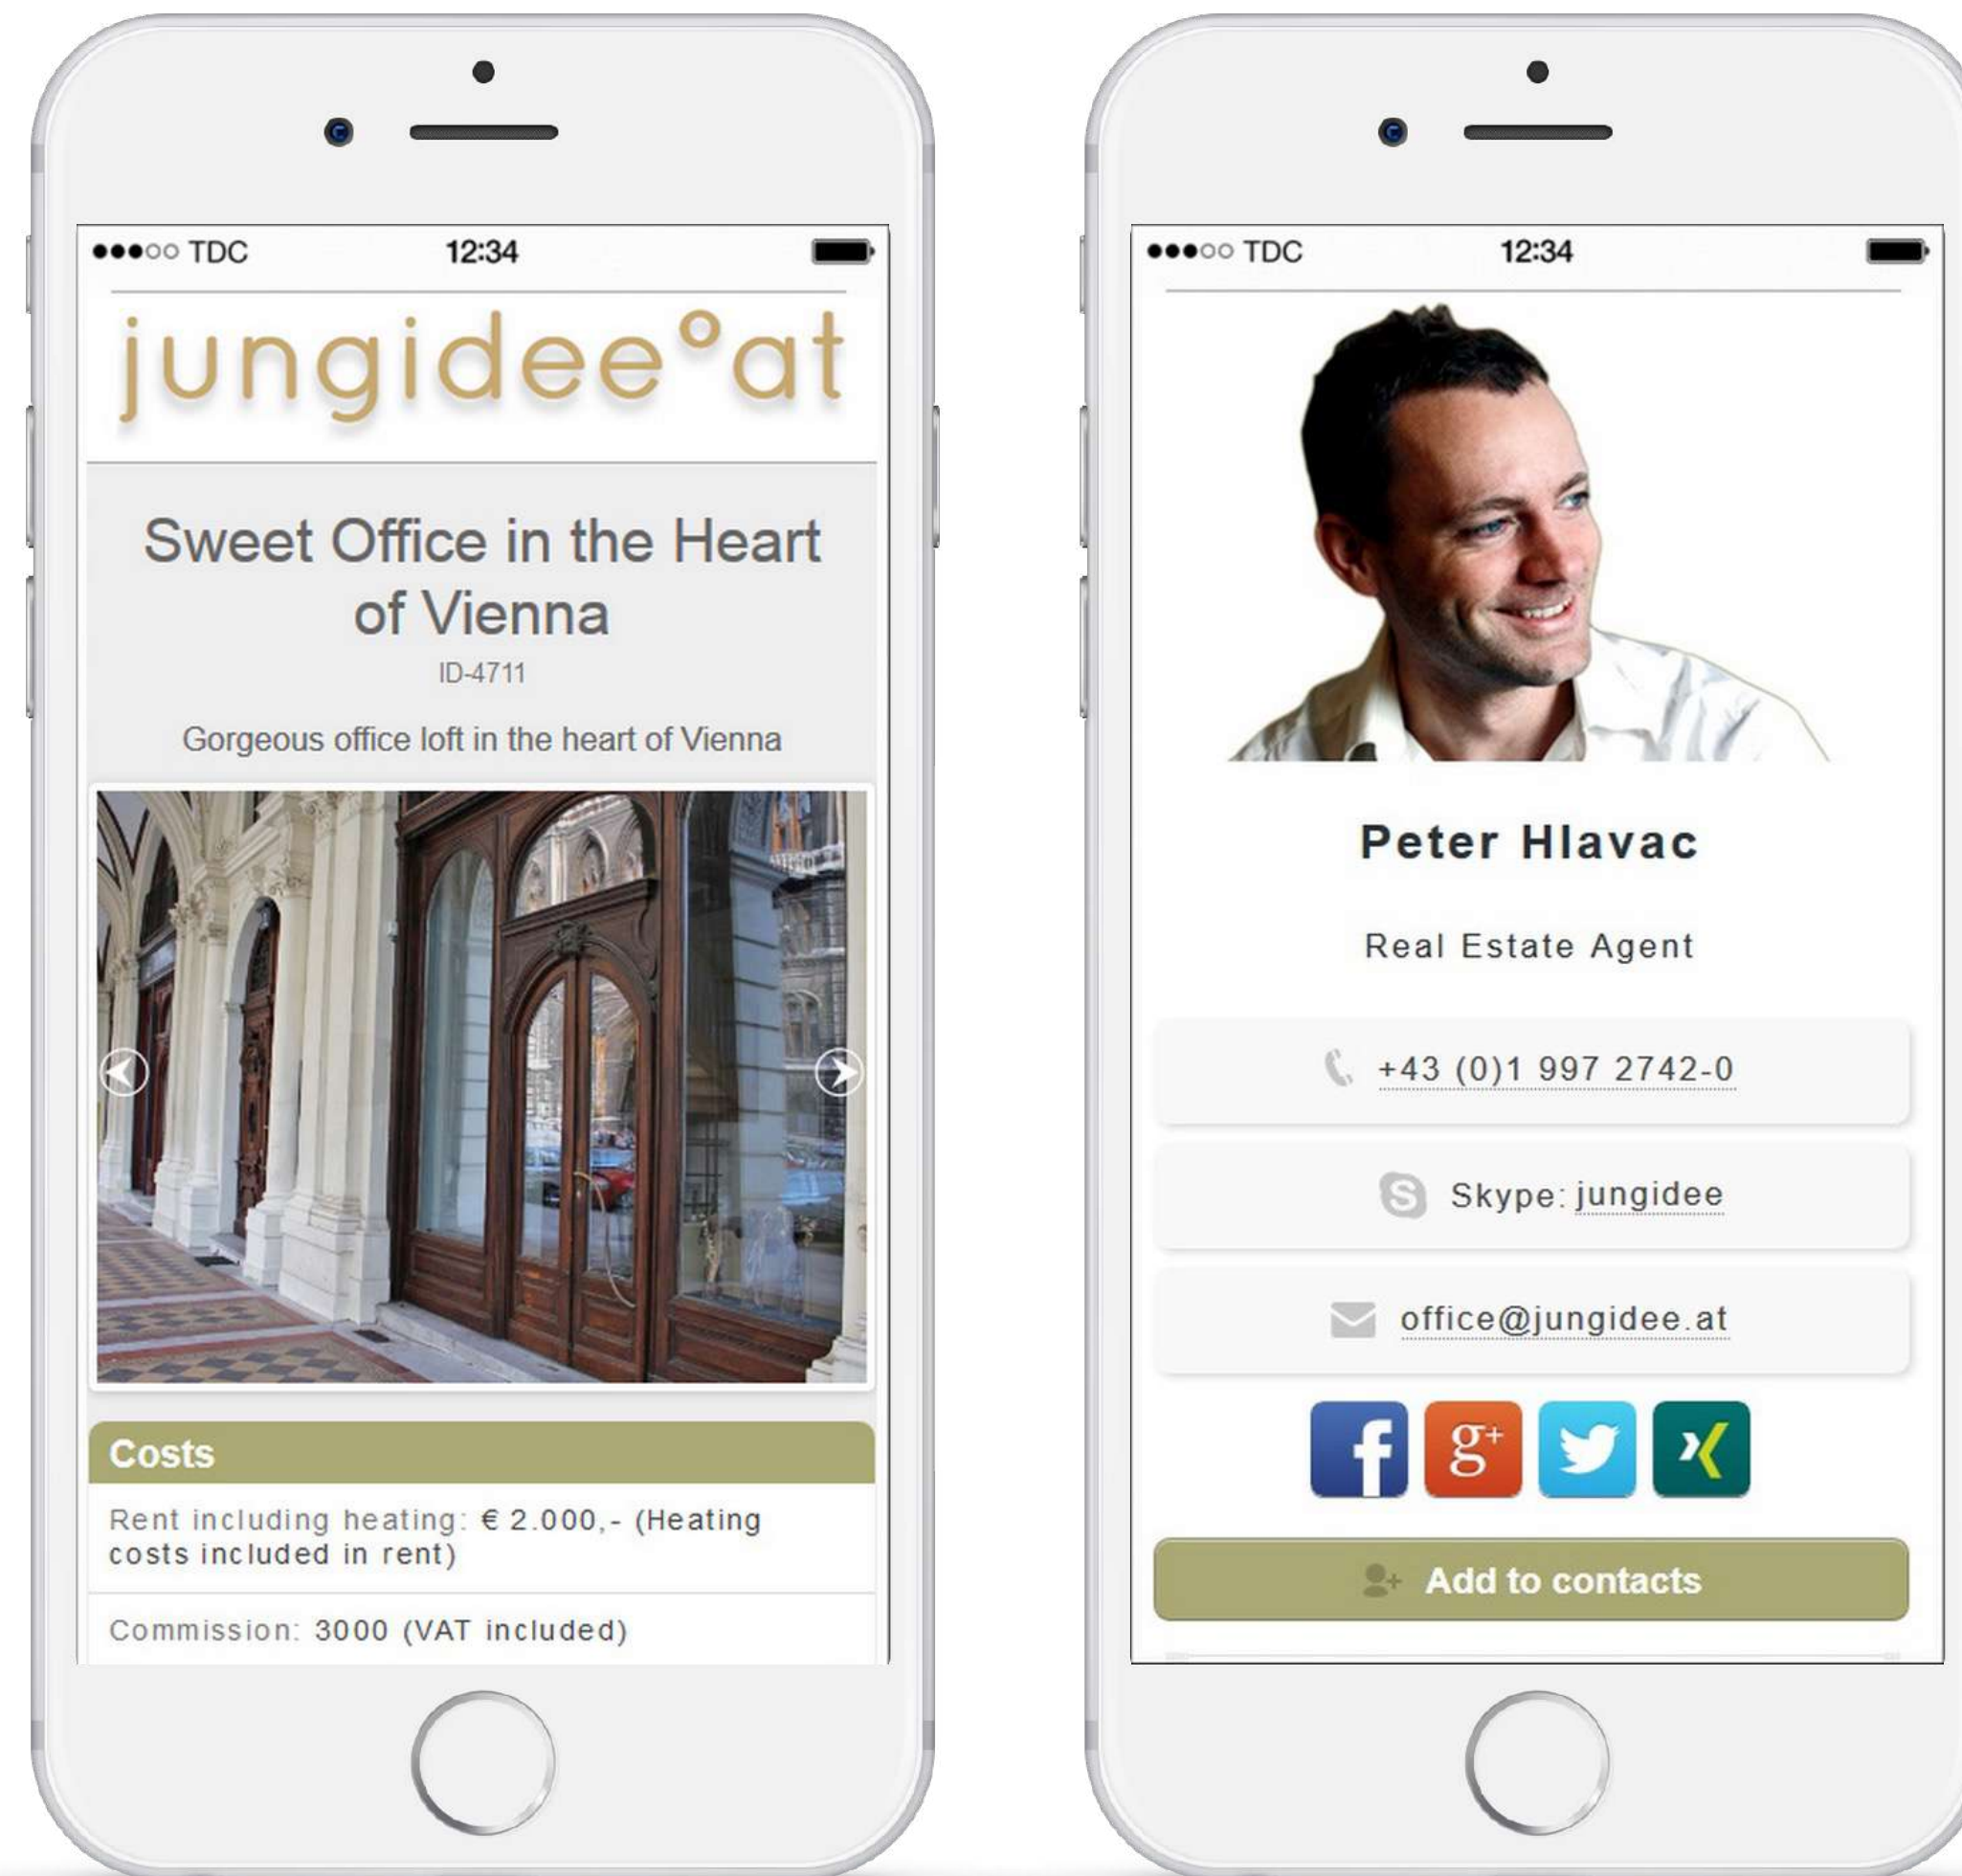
●●●○○ TDC 12:34

jungidee°at

Sweet Office in the Heart of Vienna

ID-4711

Gorgeous office loft in the heart of Vienna

Costs

Rent including heating: € 2.000,- (Heating costs included in rent)

Commission: 3000 (VAT included)

●●●○○ TDC 12:34

Peter Hlavac

Real Estate Agent

+43 (0)1 997 2742-0

Skype: jungidee

office@jungidee.at

Add to contacts